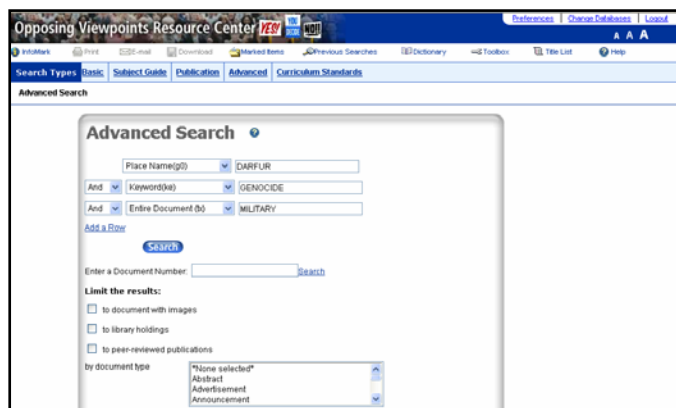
Opposing Viewpoints Resource Center YES NO

Preferences | Change Databases | Logout

A A A

InfoMark Print E-mail Download Marked Items Previous Searches Dictionary Toolbox Title List Help

Search Types Basic Subject Guide Publication Advanced Curriculum Standards

Advanced Search

Advanced Search

Place Name(g0) DARFUR

And Keyword(ke) GENOCIDE

And Entire Document (tx) MILITARY

Add a Row

Search

Enter a Document Number: Search

Limit the results:

to document with images

to library holdings

to peer-reviewed publications

by document type

*None selected*
Abstract
Advertisement
Announcement